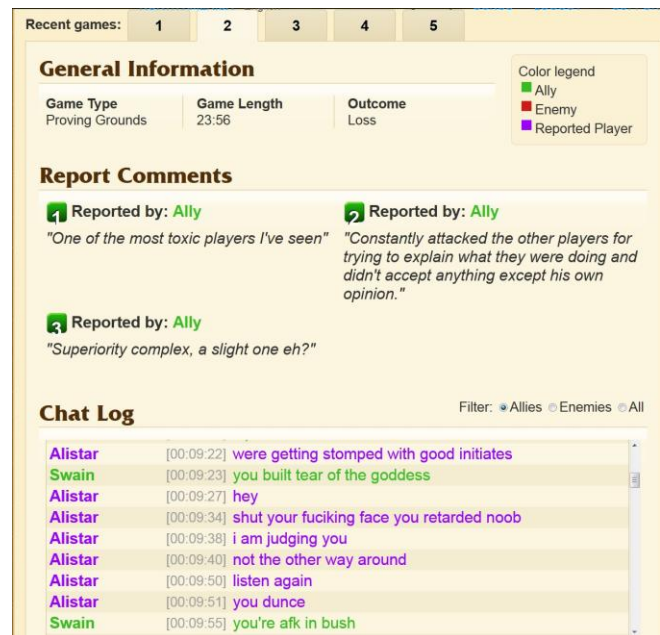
Recent games: 1 2 3 4 5

General Information

| Game Type | Game Length | Outcome |
|---|---|---|
| Proving Grounds | 23:56 | Loss |

Color legend
Ally
Enemy
Reported Player

Report Comments

1 Reported by: Ally
"One of the most toxic players I've seen"

2 Reported by: Ally
"Constantly attacked the other players for trying to explain what they were doing and didn't accept anything except his own opinion."

3 Reported by: Ally
"Superiority complex, a slight one eh?"

Chat Log

Filter: Allies Enemies All

Alistar [00:09:22] were getting stomped with good initiates
Swain [00:09:23] you built tear of the goddess
Alistar [00:09:27] hey
Alistar [00:09:34] shut your fuciking face you retarded noob
Alistar [00:09:38] i am judging you
Alistar [00:09:40] not the other way around
Alistar [00:09:50] listen again
Alistar [00:09:51] you dunce
Swain [00:09:55] you're afk in bush